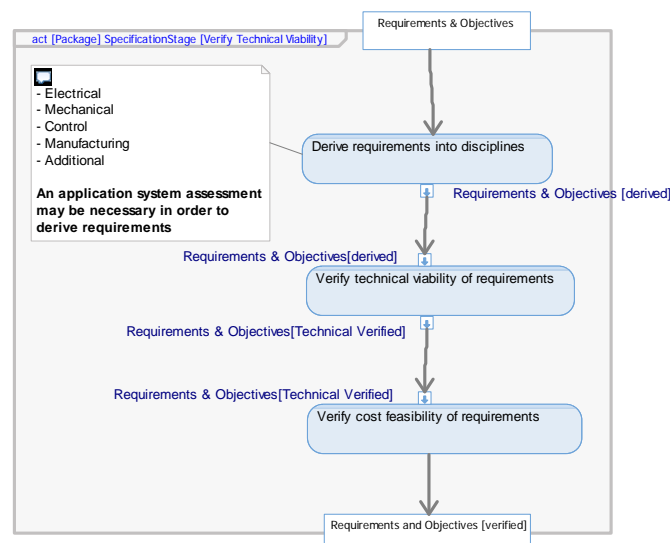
Requirements & Objectives

act [Package] SpecificationStage [Verify Technical Viability]

- Electrical
- Mechanical
- Control
- Manufacturing
- Additional

**An application system assessment may be necessary in order to derive requirements**

Derive requirements into disciplines

Requirements & Objectives [derived]

Requirements & Objectives[derived]

Verify technical viability of requirements

Requirements & Objectives[Technical Verified]

Requirements & Objectives[Technical Verified]

Verify cost feasibility of requirements

Requirements and Objectives [verified]